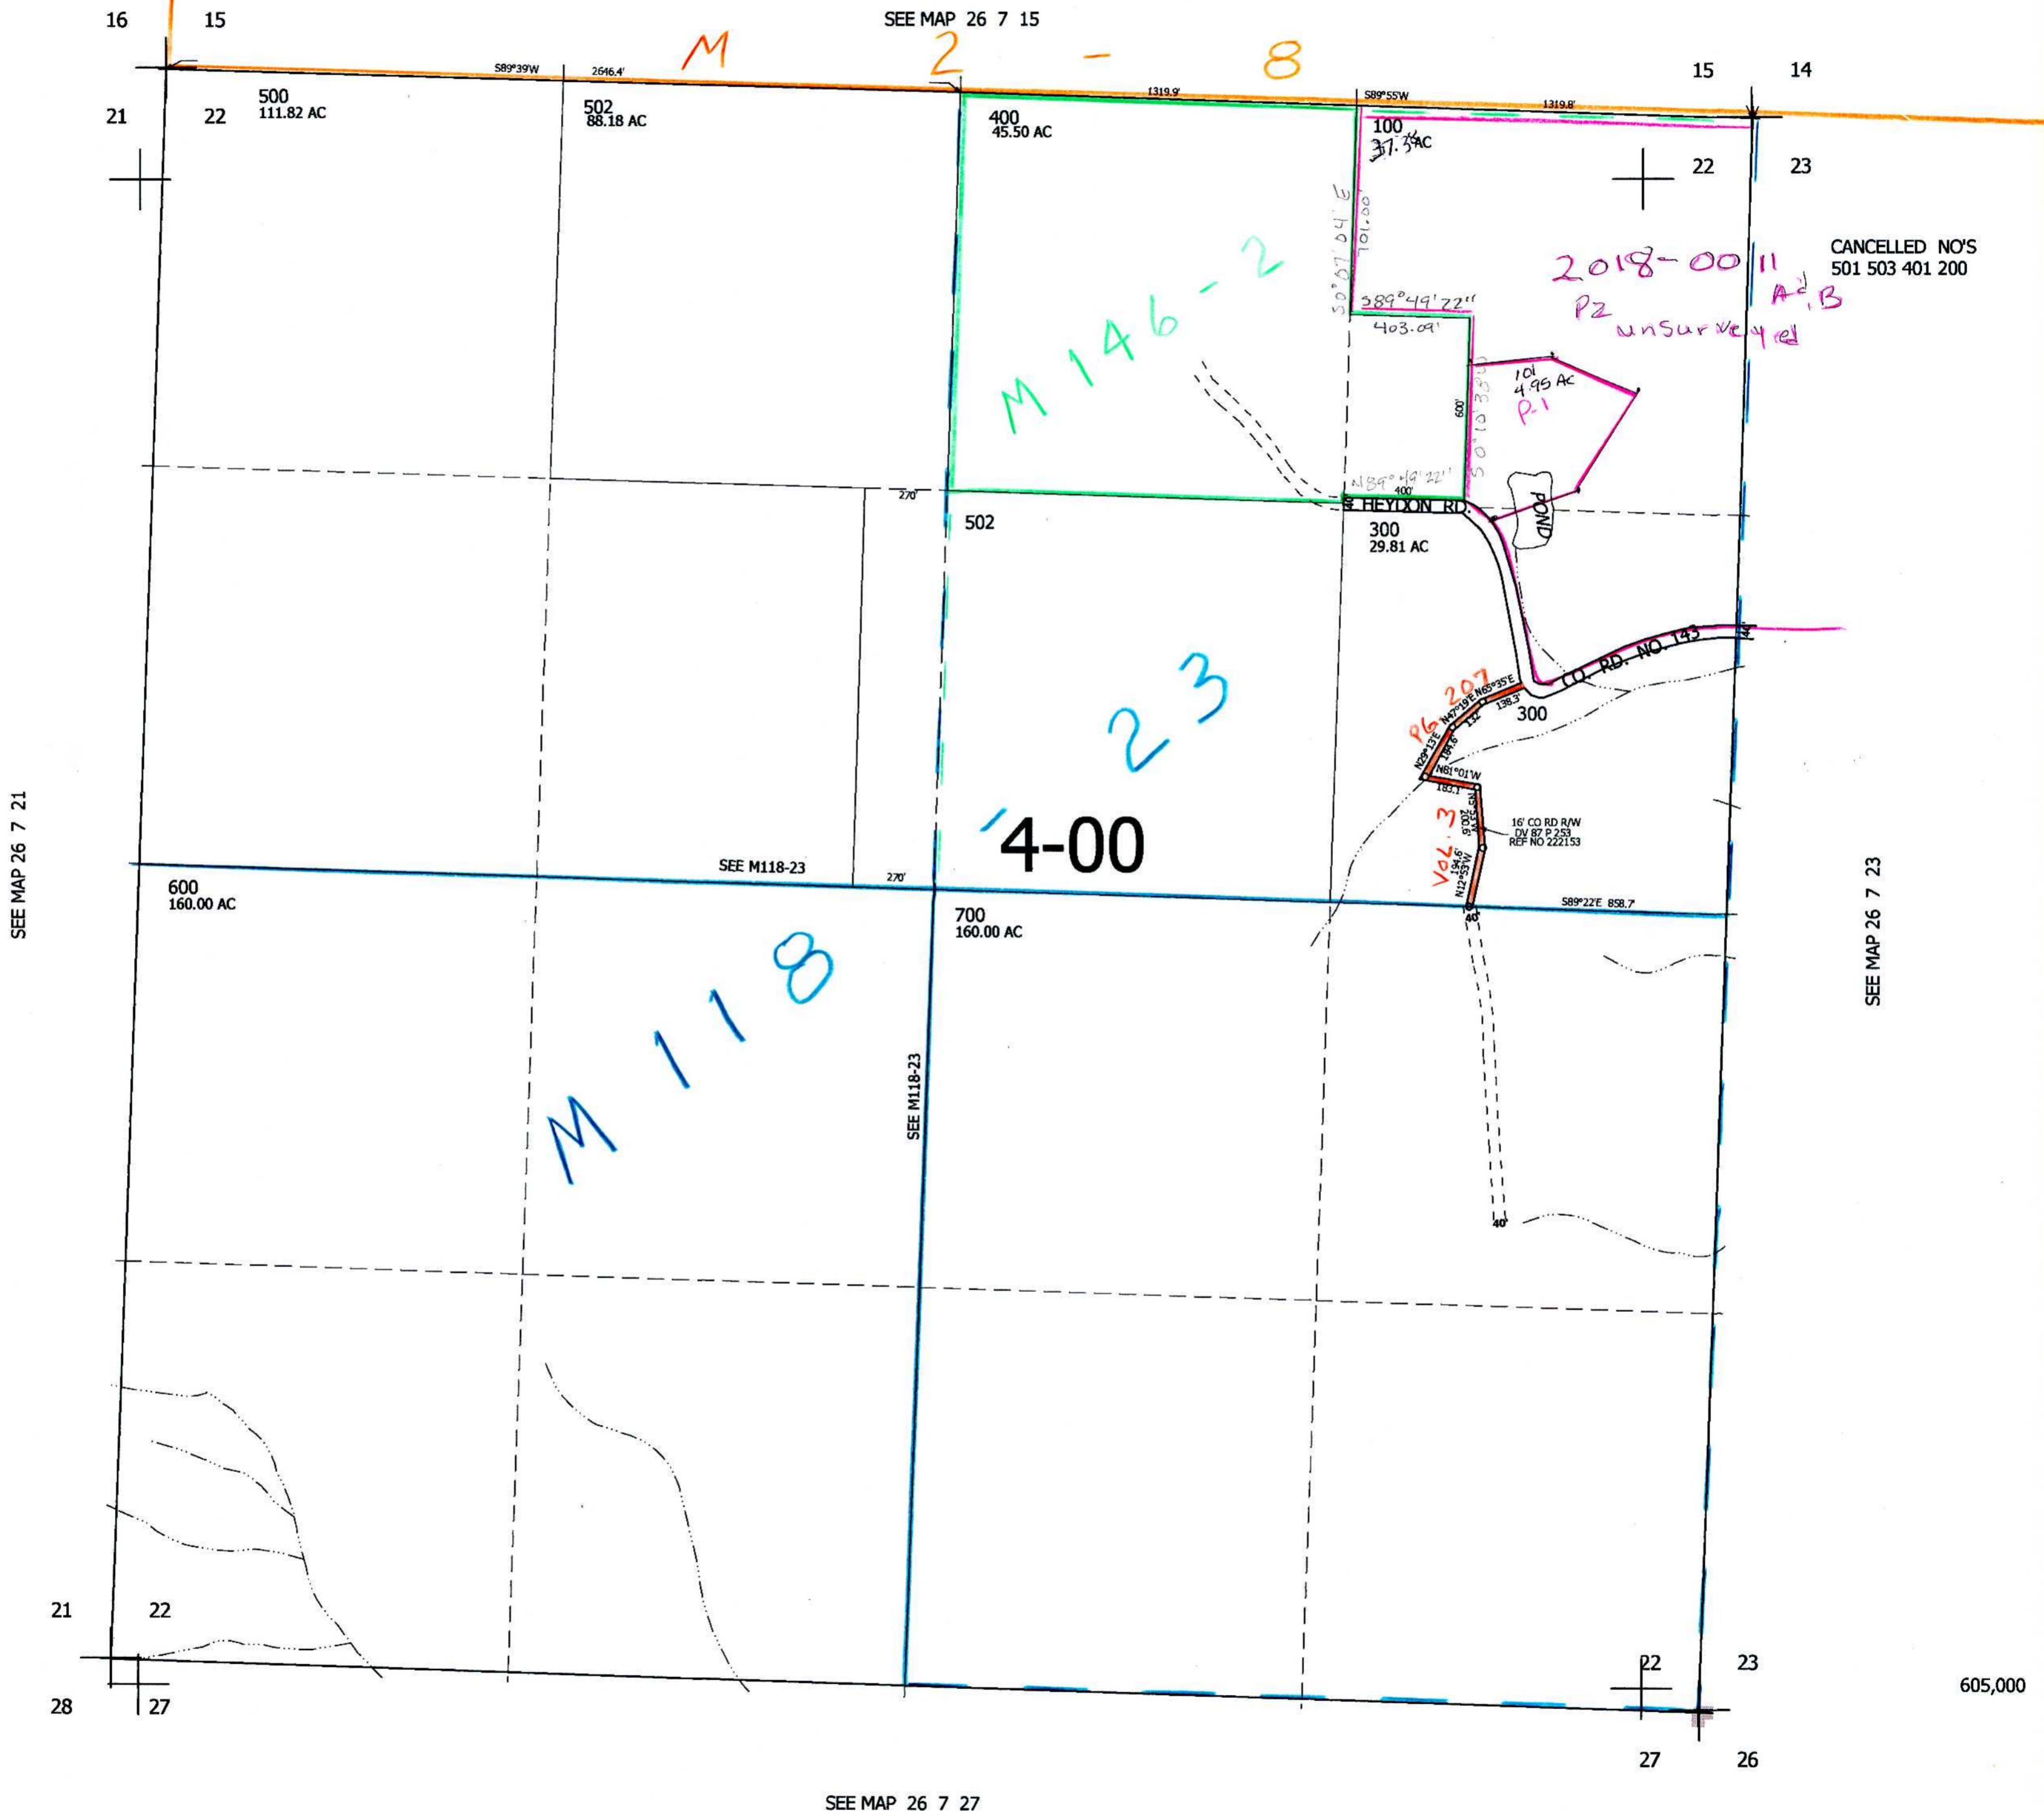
16 15

SEE MAP 26 7 15

M 2 - 8

S89°39'W 2646.4'

1319.9'

S89°55'W 1319.8'

15 14

21 22

500
111.82 AC

502
88.18 AC

400
45.50 AC

100
37.3 AC

22 23

S0°07'04"E
101.00'

CANCELLED NO'S
501 503 401 200

2018-0011
P2
A, B
unsurveyed

S89°49'22"
403.09'

M 146 - 2

101
4.95 AC
P.1

600'

S0°10'33"

N89°49'22"
400'

HEYDON RD.

POND

270'

502

300
29.81 AC

CO. RD. NO. 143

Pg 207

N47°19'E N65°35'E
138.3'
132'
184.5'
N29°15'E

300

23

N81°01'W
183.1'

Vol. 3

16' CO RD R/W
DV 87 P 253
REF NO 222153

194.6'
N12°53'W

'4-00

SEE MAP 26 7 21

SEE M118-23

270'

S89°22'E 858.7'

SEE MAP 26 7 23

600
160.00 AC

700
160.00 AC

40'

M 118

SEE M118-23

40'

21 22

22 23

28 27

605,000

27 26

SEE MAP 26 7 27